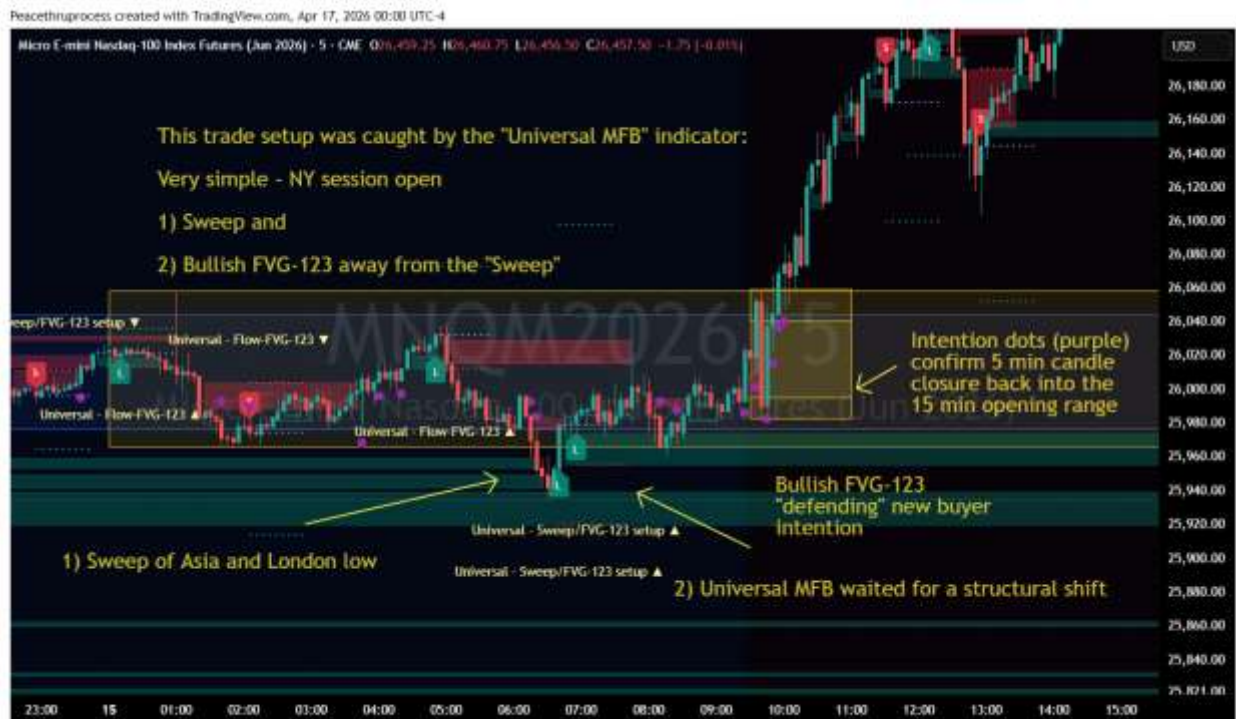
Peacethruprocess created with TradingView.com, Apr 17, 2026 00:00 UTC-4

Micro E-mini Nasdaq-100 Index Futures (Jun 2026) · 5 · CME O26,459.25 H26,460.75 L26,456.50 C26,457.50 −1.75 (−0.01%)

USD

This trade setup was caught by the "Universal MFB" indicator:

Very simple - NY session open

1) Sweep and

2) Bullish FVG-123 away from the "Sweep"

MNQM2026, 5

Micro E-mini Nasdaq-100 Index Futures (Jun 2026)

eep/FVG-123 setup ▼

Universal - Flow-FVG-123 ▼

Universal - Flow-FVG-123 ▲

Universal - Flow-FVG-123 ▲

Intention dots (purple) confirm 5 min candle closure back into the 15 min opening range

Bullish FVG-123 "defending" new buyer intention

Universal - Sweep/FVG-123 setup ▲

Universal - Sweep/FVG-123 setup ▲

1) Sweep of Asia and London low

2) Universal MFB waited for a structural shift

S L L S L S

26,180.00
26,160.00
26,140.00
26,120.00
26,100.00
26,080.00
26,060.00
26,040.00
26,020.00
26,000.00
25,980.00
25,960.00
25,940.00
25,920.00
25,900.00
25,880.00
25,860.00
25,840.00
25,821.00

23:00 15 01:00 02:00 03:00 04:00 05:00 06:00 07:00 08:00 09:00 10:00 11:00 12:00 13:00 14:00 15:00